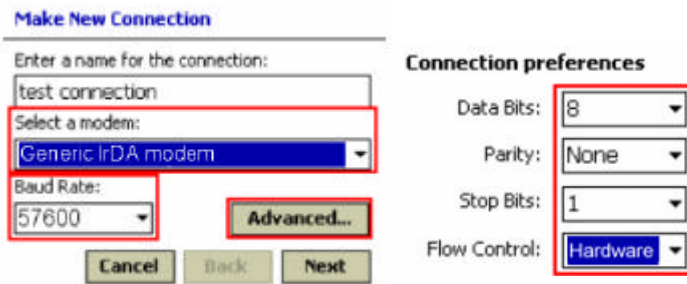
Make New Connection

Enter a name for the connection:

test connection

Select a modem:

Generic IrDA modem

Baud Rate:

57600

Advanced...

Cancel | Back | Next

Connection preferences

Data Bits: 8

Parity: None

Stop Bits: 1

Flow Control: Hardware